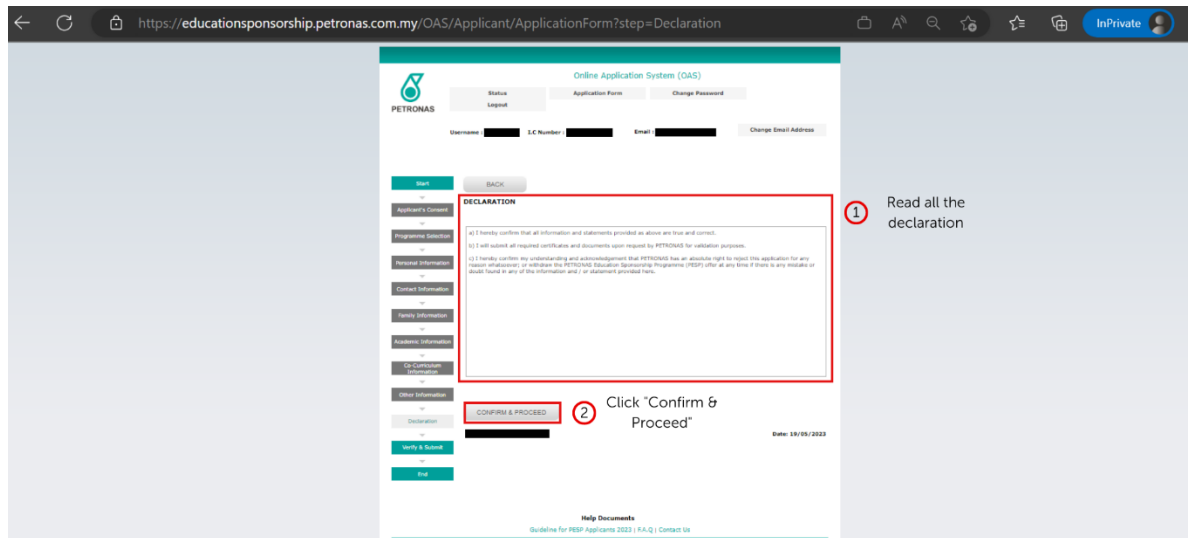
https://educationsponsorship.petronas.com.my/OAS/Applicant/ApplicationForm?step=Declaration

InPrivate

PETRONAS

Online Application System (OAS)

Status
Logout

Application Form

Change Password

Username : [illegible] I.C Number : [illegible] Email : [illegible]

Change Email Address

Start

Applicant's Consent

Programme Selection

Personal Information

Contact Information

Family Information

Academic Information

Co-Curriculum Information

Other Information

Declaration

Verify & Submit

End

BACK

DECLARATION

a) I hereby confirm that all information and statements provided as above are true and correct.

b) I will submit all required certificates and documents upon request by PETRONAS for validation purposes.

c) I hereby confirm my understanding and acknowledgement that PETRONAS has an absolute right to reject this application for any reason whatsoever; or withdraw the PETRONAS Education Sponsorship Programme (PESP) offer at any time if there is any mistake or doubt found in any of the information and / or statement provided here.

1 Read all the declaration

CONFIRM & PROCEED

2 Click "Confirm & Proceed"

Date: 19/05/2023

Help Documents

Guideline for PESP Applicants 2023 | F.A.Q | Contact Us